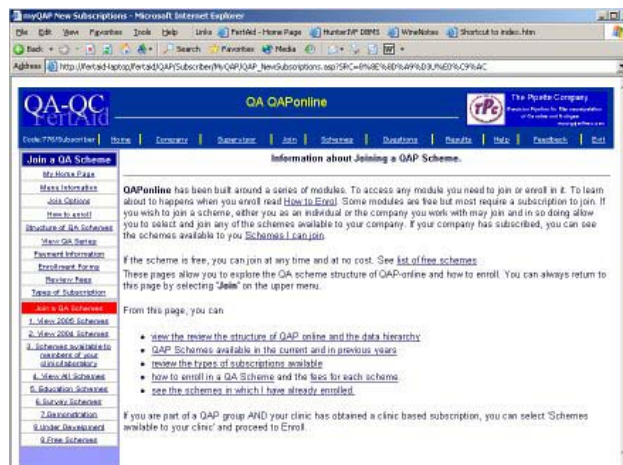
myQAP New Subscriptions - Microsoft Internet Explorer

File Edit View Favorites Tools Help Links FertAid - Home Page HunterIVF DBMS WineNotes Shortcut to index.htm

Back Search Favorites Media

Address http://fertaid-laptop/fertaid/QAP/Subscriber/MyQAP/QAP_NewSubscriptions.asp?SRC=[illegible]

QA-QC FertAid

QA QAPonline

The Pipette Company

Code:776/Subscriber | Home | Company | Supervisor | Join | Schemes | Questions | Results | Help | Feedback | Exit

Join a QA Scheme
My Home Page
More Information
Join Options
How to enroll
Structure of QA Schemes
View QA Series
Payment Information
Enrollment Forms
Review Fees
Types of Subscription
Join a QA Scheme
1. View 2005 Schemes
2. View 2004 Schemes
3. Schemes available to members of your clinic/laboratory
4. View All Schemes
5. Education Schemes
6. Survey Schemes
7. Demonstration
8. Under Development
9. Free Schemes

Information about Joining a QAP Scheme.

QAPonline has been built around a series of modules. To access any module you need to join or enroll in it. To learn about to happens when you enroll read How to Enrol. Some modules are free but most require a subscription to join. If you wish to join a scheme, either you as an individual or the company you work with may join and in so doing allow you to select and join any of the schemes available to your company. If your company has subscribed, you can see the schemes available to you Schemes I can join.

If the scheme is free, you can join at any time and at no cost. See list of free schemes.
These pages allow you to explore the QA scheme structure of QAP-online and how to enroll. You can always return to this page by selecting "Join" on the upper menu.

From this page, you can

• view the review the structure of QAP online and the data hierarchy
• QAP Schemes available in the current and in previous years
• review the types of subscriptions available
• how to enroll in a QAP Scheme and the fees for each scheme.
• see the schemes in which I have already enrolled

If you are part of a QAP group AND your clinic has obtained a clinic based subscription, you can select 'Schemes available to your clinic' and proceed to Enroll.